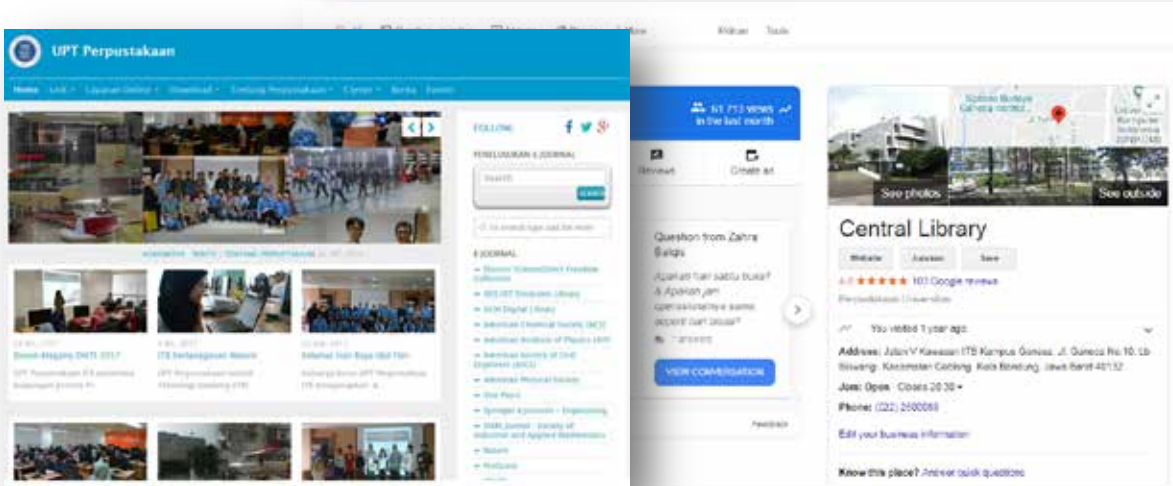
UPT Perpustakaan

Home Link Layanan Online Download Tentang Perpustakaan Career Berita Events

FOLLOW

PENELUSURAN E-JOURNAL

Search

SEARCH

E-JOURNAL

Bimo-Magang DKTI 2017

ITB Perpustakaan Nasional

Sebelum Hari Raya Idul Fitri

Settings Tools

61,713 views in the last month

Street view

Create ad

Question from Zahra Balqis

Apakah hari sabtu buka? & Apakah jam operasionalnya sama seperti hari biasa?

VIEW CONVERSATION

Feedback

See photos

See outside

Central Library

Website Directions Save

4.6 ★★★★★ 103 Google reviews

Perpustakaan Universitas

You visited 1 year ago

Address: Jalan Y Kawasan ITB Kampus Ganesa, Jl. Ganesa No.10, Lb. Siliwangi, Kecamatan Coblong, Kota Bandung, Jawa Barat 40132

Jam: Open · Closes 20.30

Phone: (022) 2500089

Edit your business information

Know this place? Answer quick questions